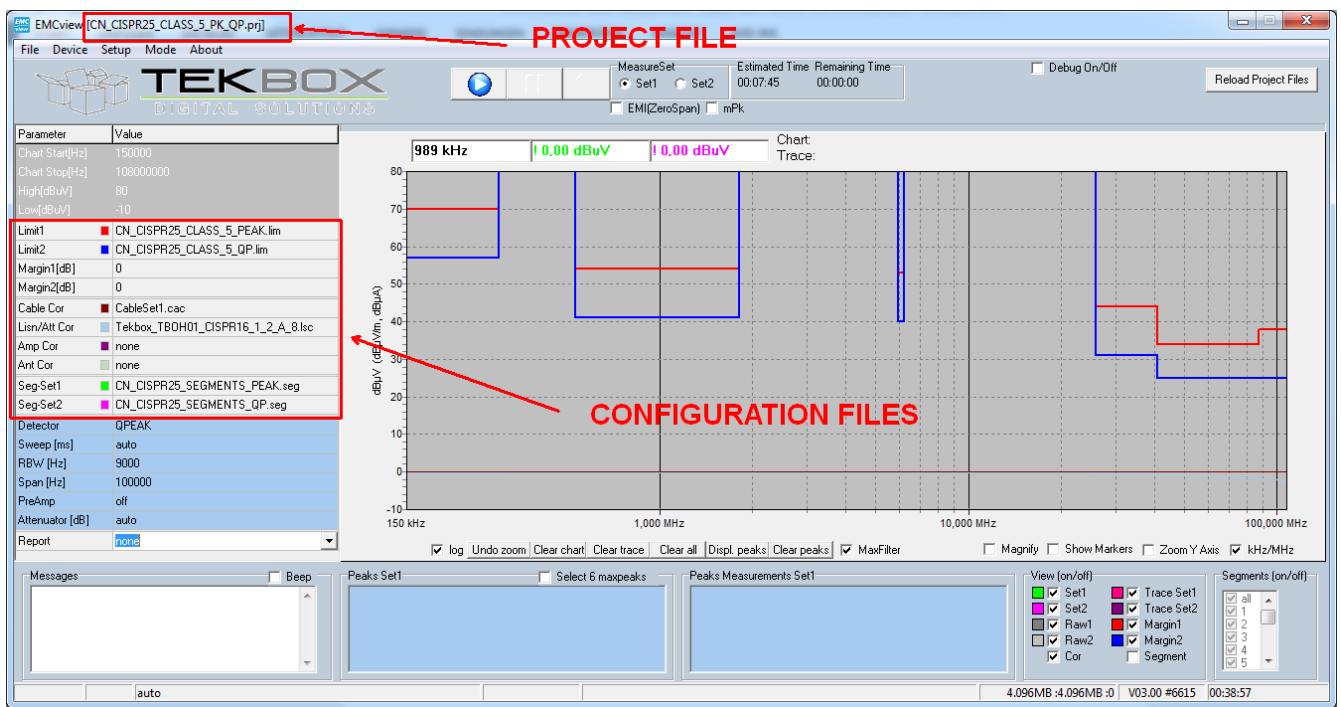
EMCview [CN_CISPR25_CLASS_5_PK_QP.prj]

PROJECT FILE

File Device Setup Mode About

TEKBOX
DIGITAL SOLUTIONS

MeasureSet
Set1 Set2
EMI(ZeroSpan) mPk

Estimated Time 00:07:45
Remaining Time 00:00:00

Debug On/Off

Reload Project Files

| Parameter | Value |
|---|---|
| Chart Start[Hz] | 150000 |
| Chart Stop[Hz] | 108000000 |
| High[dBuV] | 80 |
| Low[dBuV] | -10 |
| Limit1 | CN_CISPR25_CLASS_5_PEAK.lim |
| Limit2 | CN_CISPR25_CLASS_5_QP.lim |
| Margin1[dB] | 0 |
| Margin2[dB] | 0 |
| Cable Cor | CableSet1.cac |
| Lisn/Att Cor | Tekbox_TBOH01_CISPR16_1_2_A_8.lsc |
| Amp Cor | none |
| Ant Cor | none |
| Seg-Set1 | CN_CISPR25_SEGMENTS_PEAK.seg |
| Seg-Set2 | CN_CISPR25_SEGMENTS_QP.seg |
| Detector | QPEAK |
| Sweep [ms] | auto |
| RBW [Hz] | 9000 |
| Span [Hz] | 100000 |
| PreAmp | off |
| Attenuator [dB] | auto |
| Report | none |

989 kHz
! 0,00 dBuV
! 0,00 dBuV
Chart:
Trace:

80 70 60 50 40 30 20 10 0 -10
dBuV (dBuV/m, dBµA)
150 kHz 1,000 MHz 10,000 MHz 100,000 MHz

CONFIGURATION FILES

log Undo zoom Clear chart Clear trace Clear all Displ. peaks Clear peaks MaxFilter
Magnify Show Markers Zoom Y Axis kHz/MHz

Messages Beep
Peaks Set1 Select 6 maxpeaks
Peaks Measurements Set1
View (on/off)
Set1 Trace Set1
Set2 Trace Set2
Raw1 Margin1
Raw2 Margin2
Cor Segment
Segments (on/off)
all
1
2
3
4
5

auto
4.096MB :4.096MB :0 V03.00 #6615 00:38:57